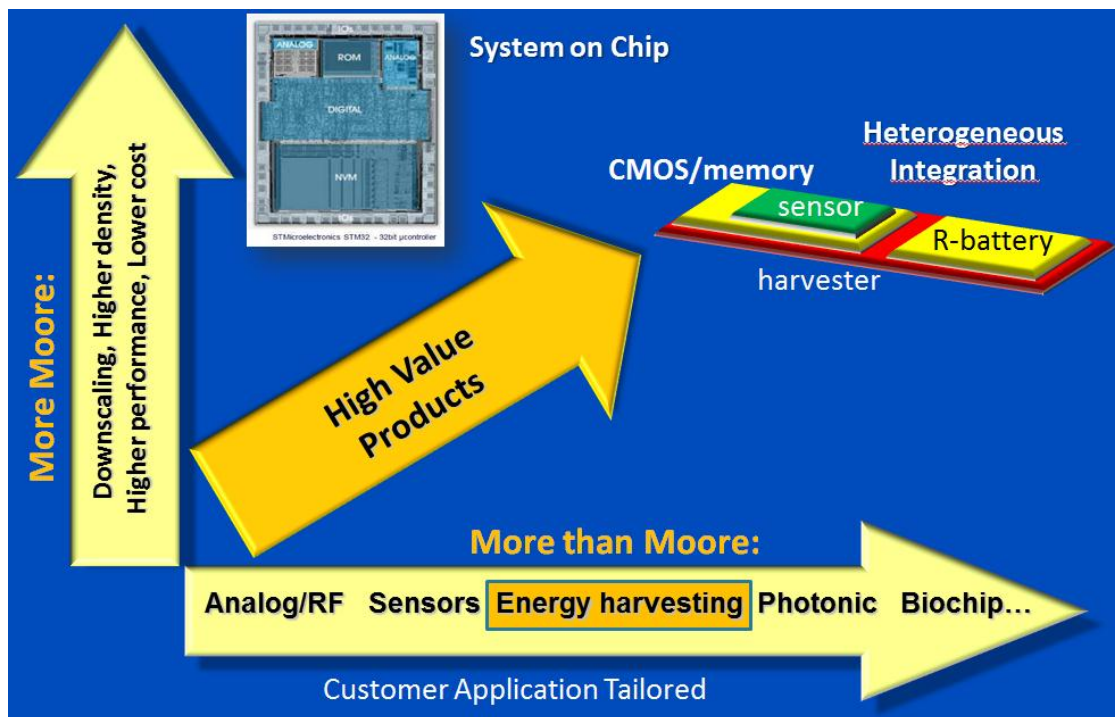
More Moore:

Downscaling, Higher density, Higher performance, Lower cost

ANALOG ROM ANALOG DIGITAL NVM

STMicroelectronics STM32 - 32bit µcontroller

System on Chip

Heterogeneous Integration

CMOS/memory

sensor

R-battery

harvester

High Value Products

More than Moore:

Analog/RF Sensors Energy harvesting Photonic Biochip…

Customer Application Tailored